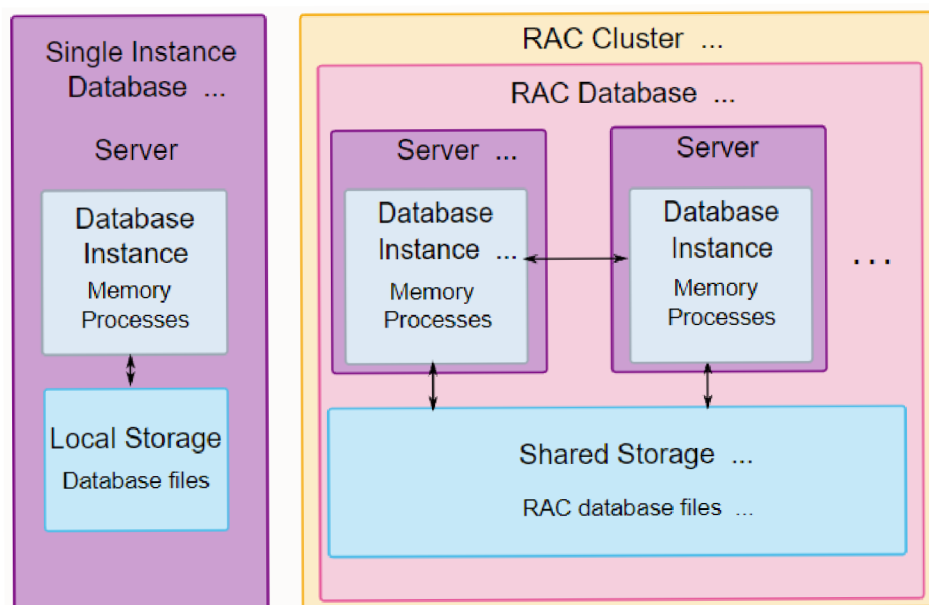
Single Instance Database ...

Server

Database Instance
Memory Processes

Local Storage
Database files

RAC Cluster ...

RAC Database ...

Server ...

Database Instance ...
Memory Processes

Server

Database Instance
Memory Processes

...

Shared Storage ...
RAC database files ...